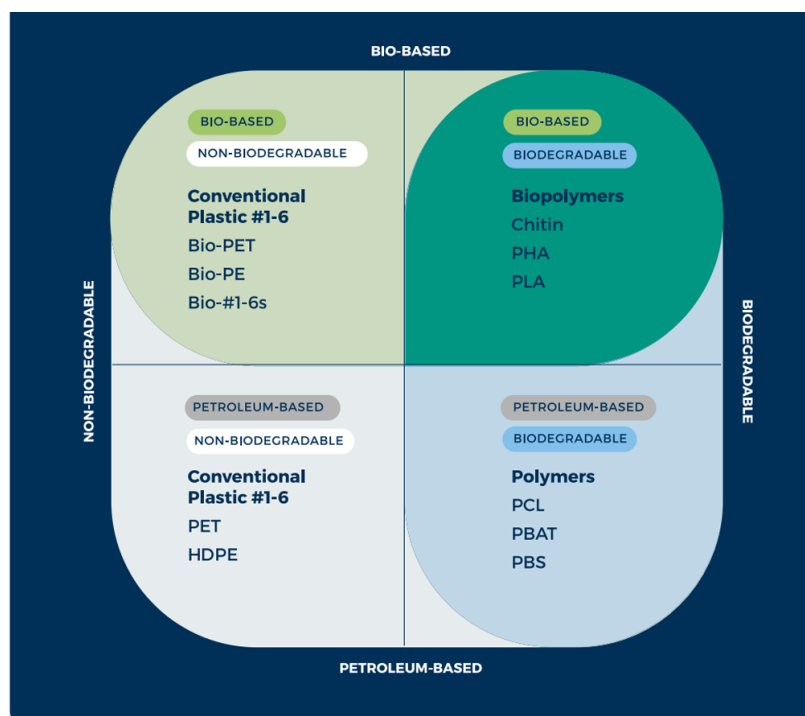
BIO-BASED

NON-BIODEGRADABLE

BIODEGRADABLE

BIO-BASED
NON-BIODEGRADABLE

Conventional Plastic #1-6
Bio-PET
Bio-PE
Bio-#1-6s

BIO-BASED
BIODEGRADABLE

Biopolymers
Chitin
PHA
PLA

PETROLEUM-BASED
NON-BIODEGRADABLE

Conventional Plastic #1-6
PET
HDPE

PETROLEUM-BASED
BIODEGRADABLE

Polymers
PCL
PBAT
PBS

PETROLEUM-BASED